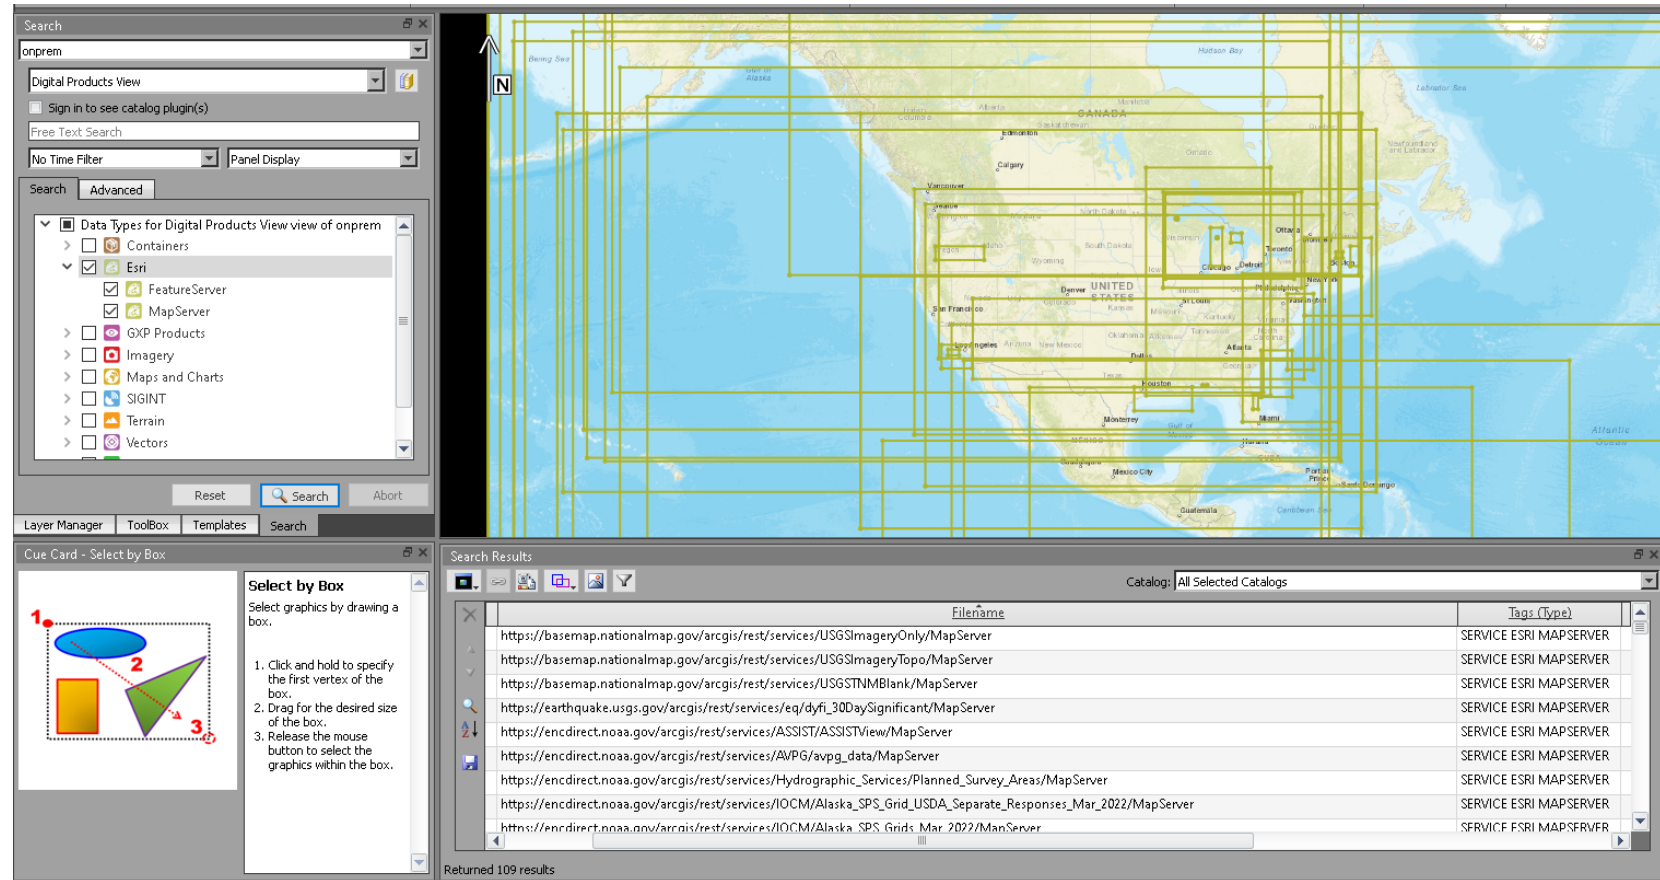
Search

onprem

Digital Products View

Sign in to see catalog plugin(s)

Free Text Search

No Time Filter

Panel Display

Search Advanced

Data Types for Digital Products View view of onprem
Containers
Esri
FeatureServer
MapServer
GXP Products
Imagery
Maps and Charts
SIGINT
Terrain
Vectors

Reset Search Abort

Layer Manager ToolBox Templates Search

N

Bering Sea
Alaska
Hudson Bay
Labrador Sea
CANADA
Alberta
Manitoba
Edmonton
Calgary
Ontario
Vancouver
Seattle
North Dakota
South Dakota
Ottawa
Toronto
Boston
Chicago
Detroit
New York
Philadelphia
Washington
Wyoming
Denver
UNITED STATES
St Louis
San Francisco
Kansas
Missouri
Kentucky
Los Angeles
Arizona
New Mexico
Oklahoma
Atlanta
Dallas
Texas
Houston
Monterrey
Miami
Gulf of Mexico
MEXICO
Havana
Guadalajara
Mexico City
Port-au-Prince
Santo Domingo
Guatemala
Caribbean Sea
Atlantic Ocean

Cue Card - Select by Box

Select by Box
Select graphics by drawing a box.

1. Click and hold to specify the first vertex of the box.
2. Drag for the desired size of the box.
3. Release the mouse button to select the graphics within the box.

Search Results

Catalog: All Selected Catalogs

| Filename | Tags (Type) |
|---|---|
| https://basemap.nationalmap.gov/arcgis/rest/services/USGSImageryOnly/MapServer | SERVICE ESRI MAPSERVER |
| https://basemap.nationalmap.gov/arcgis/rest/services/USGSImageryTopo/MapServer | SERVICE ESRI MAPSERVER |
| https://basemap.nationalmap.gov/arcgis/rest/services/USGSTNMBlank/MapServer | SERVICE ESRI MAPSERVER |
| https://earthquake.usgs.gov/arcgis/rest/services/eq/dyfi_30DaySignificant/MapServer | SERVICE ESRI MAPSERVER |
| https://encdirect.noaa.gov/arcgis/rest/services/ASSIST/ASSISTView/MapServer | SERVICE ESRI MAPSERVER |
| https://encdirect.noaa.gov/arcgis/rest/services/AVPG/avpg_data/MapServer | SERVICE ESRI MAPSERVER |
| https://encdirect.noaa.gov/arcgis/rest/services/Hydrographic_Services/Planned_Survey_Areas/MapServer | SERVICE ESRI MAPSERVER |
| https://encdirect.noaa.gov/arcgis/rest/services/IOCM/Alaska_SPS_Grid_USDA_Separate_Responses_Mar_2022/MapServer | SERVICE ESRI MAPSERVER |
| https://encdirect.noaa.gov/arcgis/rest/services/IOCM/Alaska_SPS_Grids_Mar_2022/MapServer | SERVICE ESRI MAPSERVER |

Returned 109 results